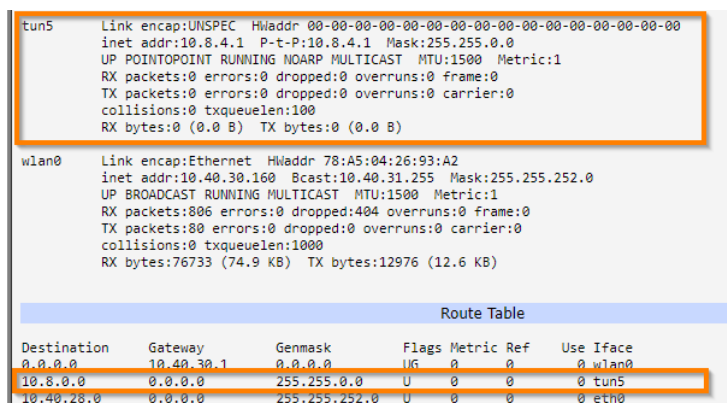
tun5 Link encap:UNSPEC HWaddr 00-00-00-00-00-00-00-00-00-00-00-00-00-00-00-00
inet addr:10.8.4.1 P-t-P:10.8.4.1 Mask:255.255.0.0
UP POINTOPOINT RUNNING NOARP MULTICAST MTU:1500 Metric:1
RX packets:0 errors:0 dropped:0 overruns:0 frame:0
TX packets:0 errors:0 dropped:0 overruns:0 carrier:0
collisions:0 txqueuelen:100
RX bytes:0 (0.0 B) TX bytes:0 (0.0 B)

wlan0 Link encap:Ethernet HWaddr 78:A5:04:26:93:A2
inet addr:10.40.30.160 Bcast:10.40.31.255 Mask:255.255.252.0
UP BROADCAST RUNNING MULTICAST MTU:1500 Metric:1
RX packets:806 errors:0 dropped:404 overruns:0 frame:0
TX packets:80 errors:0 dropped:0 overruns:0 carrier:0
collisions:0 txqueuelen:1000
RX bytes:76733 (74.9 KB) TX bytes:12976 (12.6 KB)

Route Table

| Destination | Gateway | Genmask | Flags | Metric | Ref | Use | Iface |
|---|---|---|---|---|---|---|---|
| 0.0.0.0 | 10.40.30.1 | 0.0.0.0 | UG | 0 | 0 | 0 | wlan0 |
| 10.8.0.0 | 0.0.0.0 | 255.255.0.0 | U | 0 | 0 | 0 | tun5 |
| 10.40.28.0 | 0.0.0.0 | 255.255.252.0 | U | 0 | 0 | 0 | eth0 |